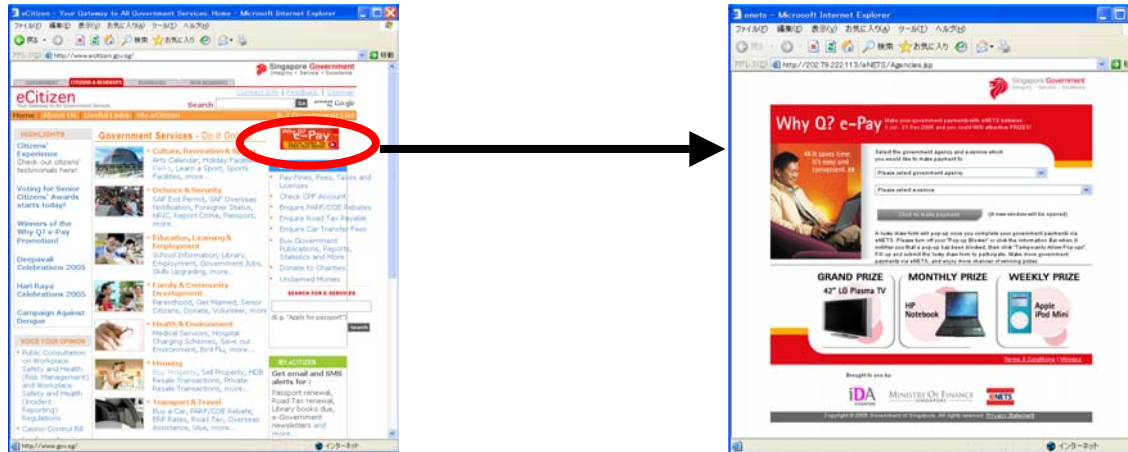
eCitizen - Your Gateway to All Government Services: Home - Microsoft Internet Explorer

ファイル(F) 編集(E) 表示(V) お気に入り(A) ツール(T) ヘルプ(H)

戻る 検索 お気に入り

アドレス(D) http://www.ecitizen.gov.sg/ 移動

GOVERNMENT CITIZENS & RESIDENTS BUSINESSES NON-RESIDENTS

Singapore Government
Integrity • Service • Excellence

eCitizen
Your Gateway to All Government Services

Contact Info | Feedback | Sitemap

Search Go Google

Home About Us Useful Links My eCitizen

HIGHLIGHTS

Citizens' Experience
Check out citizens' testimonials here!

Voting for Senior Citizens' Awards starts today!

Winners of the Why Q? e-Pay Promotion!

Deepavali Celebrations 2005

Hari Raya Celebrations 2005

Campaign Against Dengue

VOICE YOUR OPINION

• Public Consultation on Workplace Safety and Health (Risk Management) and Workplace Safety and Health (Incident Reporting) Regulations
• Casino Control Bill

Government Services - Do it Onl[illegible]

Why Q? e-Pay

Culture, Recreation & S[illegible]
Arts Calendar, Holiday Facilit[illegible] Parks, Learn a Sport, Sports Facilities, more...

Defence & Security
SAF Exit Permit, SAF Overseas Notification, Foreigner Status, NRIC, Report Crime, Passport, more...

Education, Learning & Employment
School Information, Library, Employment, Government Jobs, Skills Upgrading, more...

Family & Community Development
Parenthood, Get Married, Senior Citizens, Donate, Volunteer, more...

Health & Environment
Medical Services, Hospital Charging Schemes, Save our Environment, Bird Flu, more...

Housing
Buy Property, Sell Property, HDB Resale Transactions, Private Resale Transactions, more...

Transport & Travel
Buy a Car, PARF/COE Rebate, ERP Rates, Road Tax, Overseas Assistance, Visa, more...

Pay Fines, Fees, Taxes and Licenses
Check CPF Account
Enquire PARF/COE Rebates
Enquire Road Tax Payable
Enquire Car Transfer Fees
Buy Government Publications, Reports, Statistics and More
Donate to Charities
Unclaimed Monies

SEARCH FOR E-SERVICES

(E.g. "Apply for passport") Search

MY eCITIZEN
Get email and SMS alerts for :
Passport renewal, Road Tax renewal, Library books due, e-Government newsletters and more...

http://www.gov.sg/ インターネット

eneto - Microsoft Internet Explorer

ファイル(F) 編集(E) 表示(V) お気に入り(A) ツール(T) ヘルプ(H)

アドレス(D) http://202.79.222.113/eNETS/Agencies.jsp

Singapore Government
Integrity • Service • Excellence

Why Q? e-Pay
Make your government payments with eNETS between 1 Jul - 31 Dec 2005 and you could WIN attractive PRIZES!

It saves time. It's easy and convenient.

Select the government agency and e-service which you would like to make payment to:

Please select government agency

Please select e-service

Click to make payment (A new window will be opened)

A lucky draw form will pop-up once you complete your government payments via eNETS. Please turn off your "Pop-up Blocker" or click the information Bar when it notifies you that a pop-up has been blocked, then click "Temporarily Allow Pop-ups". Fill up and submit the lucky draw form to participate. Make more government payments via eNETS, and enjoy more chances of winning prizes.

GRAND PRIZE
42" LG Plasma TV

MONTHLY PRIZE
HP Notebook

WEEKLY PRIZE
Apple iPod Mini

Terms & Conditions | Winners

Brought to you by:

IDA SINGAPORE
MINISTRY OF FINANCE SINGAPORE
eNETS

Copyright © 2005 Government of Singapore. All rights reserved. Privacy Statement

インターネット